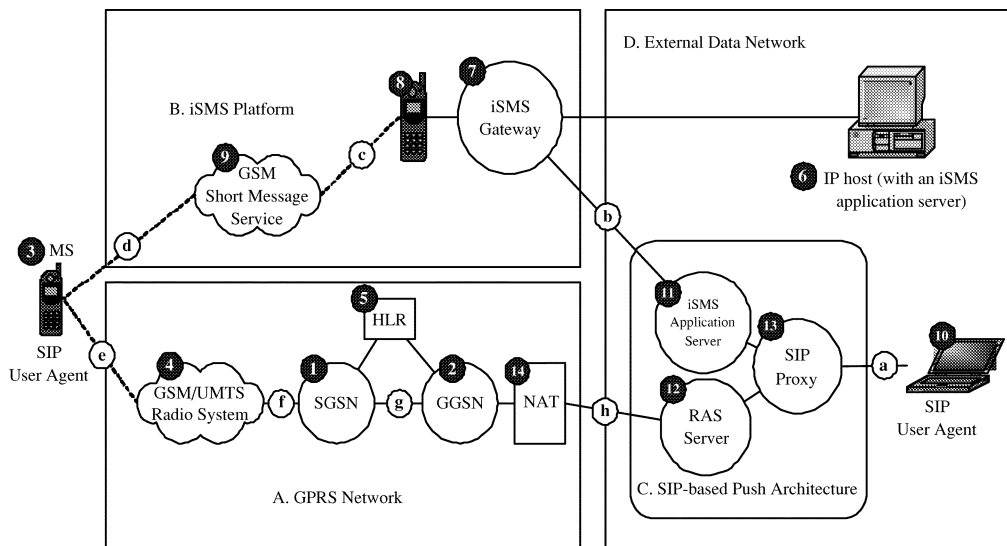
D. External Data Network

B. iSMS Platform

8

7
iSMS Gateway

6 IP host (with an iSMS application server)

9
GSM Short Message Service

c

d

b

3 MS

SIP User Agent

e

5
HLR

11
iSMS Application Server

13
SIP Proxy

10

a

4
GSM/UMTS Radio System

f

1
SGSN

g

2
GGSN

14
NAT

h

12
RAS Server

SIP User Agent

A. GPRS Network

C. SIP-based Push Architecture